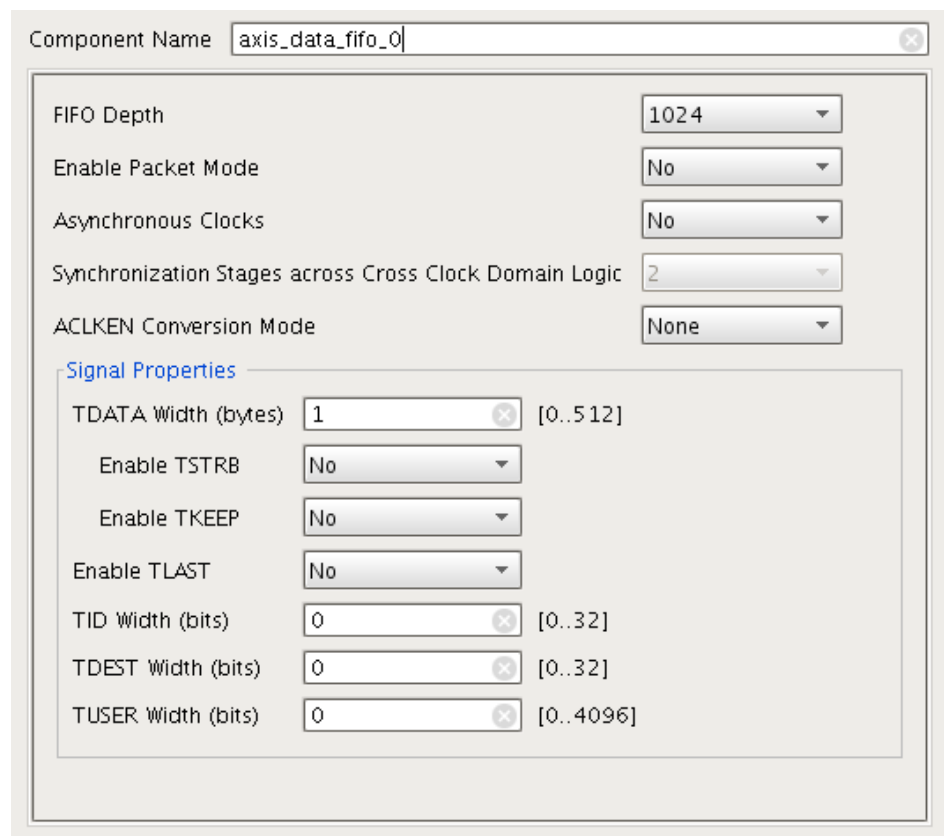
Component Name axis_data_fifo_0

FIFO Depth 1024
Enable Packet Mode No
Asynchronous Clocks No
Synchronization Stages across Cross Clock Domain Logic 2
ACLKEN Conversion Mode None

Signal Properties
TDATA Width (bytes) 1 [0..512]
Enable TSTRB No
Enable TKEEP No
Enable TLAST No
TID Width (bits) 0 [0..32]
TDEST Width (bits) 0 [0..32]
TUSER Width (bits) 0 [0..4096]